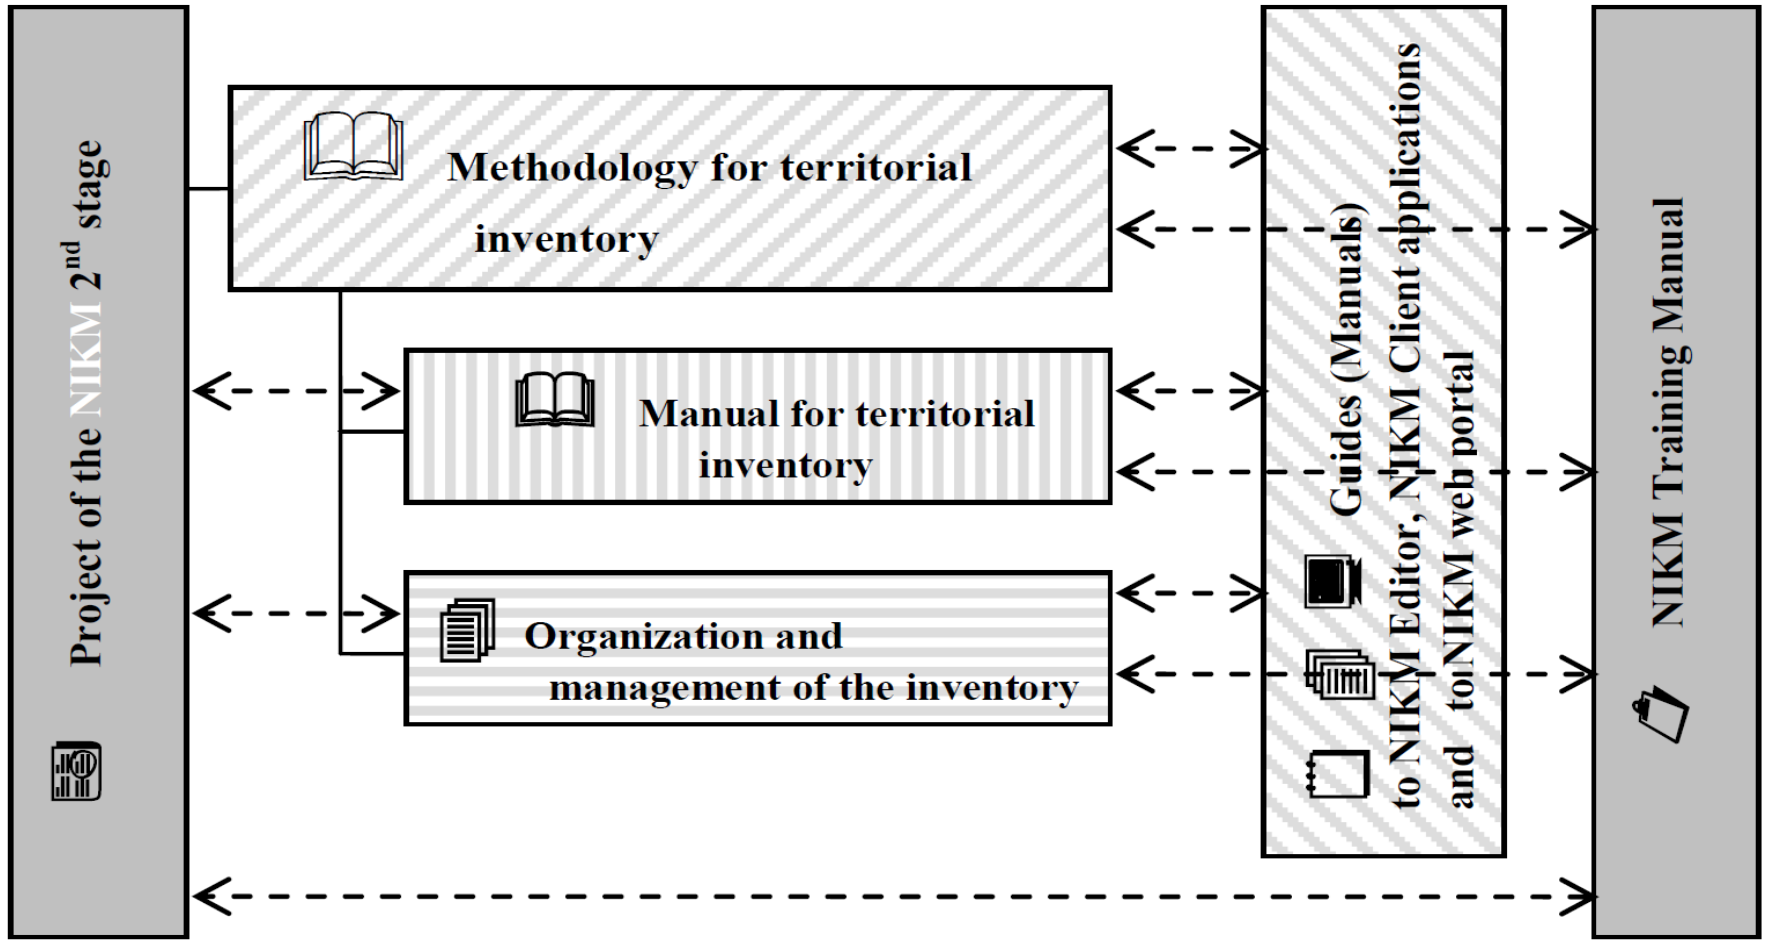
Project of the NIKM $2^{nd}$ stage

Methodology for territorial inventory

Manual for territorial inventory

Organization and management of the inventory

Guides (Manuals) to NIKM Editor, NIKM Client applications and toNIKM web portal

NIKM Training Manual